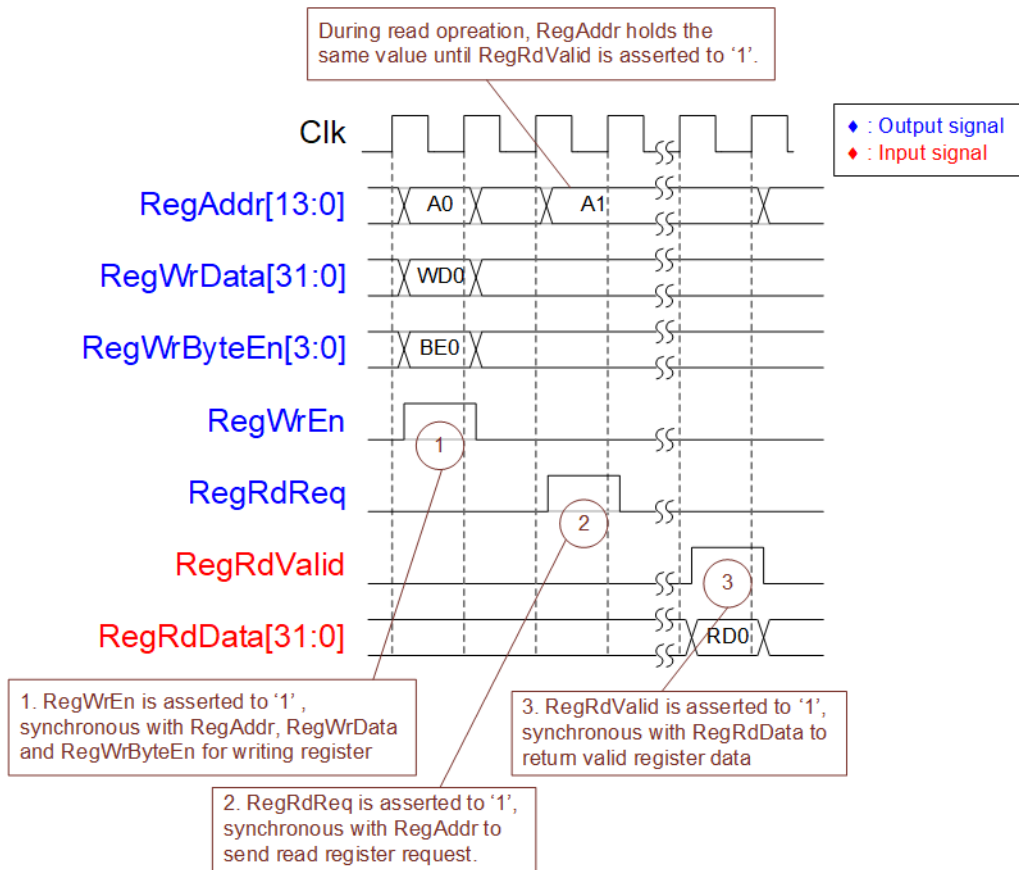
During read opreation, RegAddr holds the same value until RegRdValid is asserted to '1'.

Clk

♦ : Output signal
♦ : Input signal

RegAddr[13:0]
A0
A1

RegWrData[31:0]
WD0

RegWrByteEn[3:0]
BE0

RegWrEn
1

RegRdReq
2

RegRdValid
3

RegRdData[31:0]
RD0

1. RegWrEn is asserted to '1' , synchronous with RegAddr, RegWrData and RegWrByteEn for writing register

3. RegRdValid is asserted to '1', synchronous with RegRdData to return valid register data

2. RegRdReq is asserted to '1', synchronous with RegAddr to send read register request.